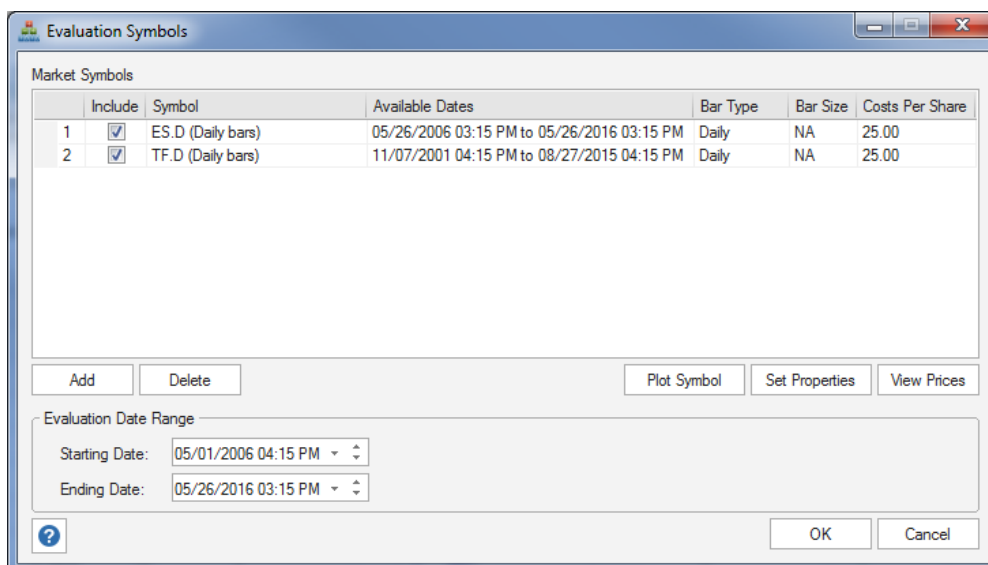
Evaluation Symbols

Market Symbols

| | Include | Symbol | Available Dates | Bar Type | Bar Size | Costs Per Share |
|---|---|---|---|---|---|---|
| 1 | ☑ | ES.D (Daily bars) | 05/26/2006 03:15 PM to 05/26/2016 03:15 PM | Daily | NA | 25.00 |
| 2 | ☑ | TF.D (Daily bars) | 11/07/2001 04:15 PM to 08/27/2015 04:15 PM | Daily | NA | 25.00 |

Add
Delete
Plot Symbol
Set Properties
View Prices

Evaluation Date Range

Starting Date: 05/01/2006 04:15 PM

Ending Date: 05/26/2016 03:15 PM

?
OK
Cancel